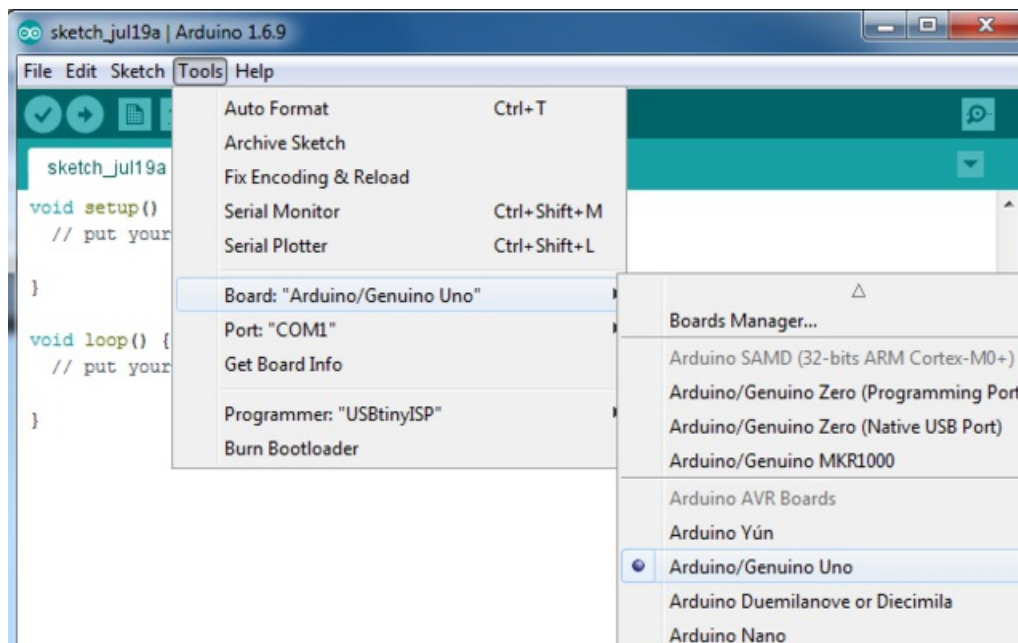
sketch_jul19a | Arduino 1.6.9

File Edit Sketch Tools Help

sketch_jul19a

void setup()
  // put your

}

void loop() {
  // put your

}

Auto Format Ctrl+T
Archive Sketch
Fix Encoding & Reload
Serial Monitor Ctrl+Shift+M
Serial Plotter Ctrl+Shift+L
Board: "Arduino/Genuino Uno"
Port: "COM1"
Get Board Info
Programmer: "USBtinyISP"
Burn Bootloader

△
Boards Manager...
Arduino SAMD (32-bits ARM Cortex-M0+)
Arduino/Genuino Zero (Programming Port
Arduino/Genuino Zero (Native USB Port)
Arduino/Genuino MKR1000
Arduino AVR Boards
Arduino Yún
Arduino/Genuino Uno
Arduino Duemilanove or Diecimila
Arduino Nano